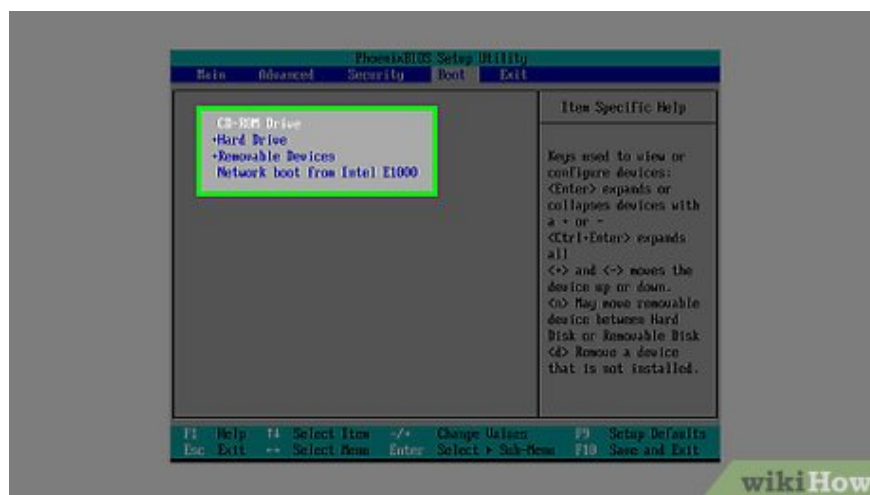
PhoenixBIOS Setup Utility

Main Advanced Security Boot Exit

CD-ROM Drive
+Hard Drive
+Removable Devices
Network boot from Intel E1000

Item Specific Help

Keys used to view or configure devices: <Enter> expands or collapses devices with a + or -
<Ctrl+Enter> expands all
<+> and <-> moves the device up or down.
<n> May move removable device between Hard Disk or Removable Disk
<d> Remove a device that is not installed.

F1 Help ↑↓ Select Item -/+ Change Values F9 Setup Defaults
Esc Exit ↔ Select Menu Enter Select ▸ Sub-Menu F10 Save and Exit

wikiHow